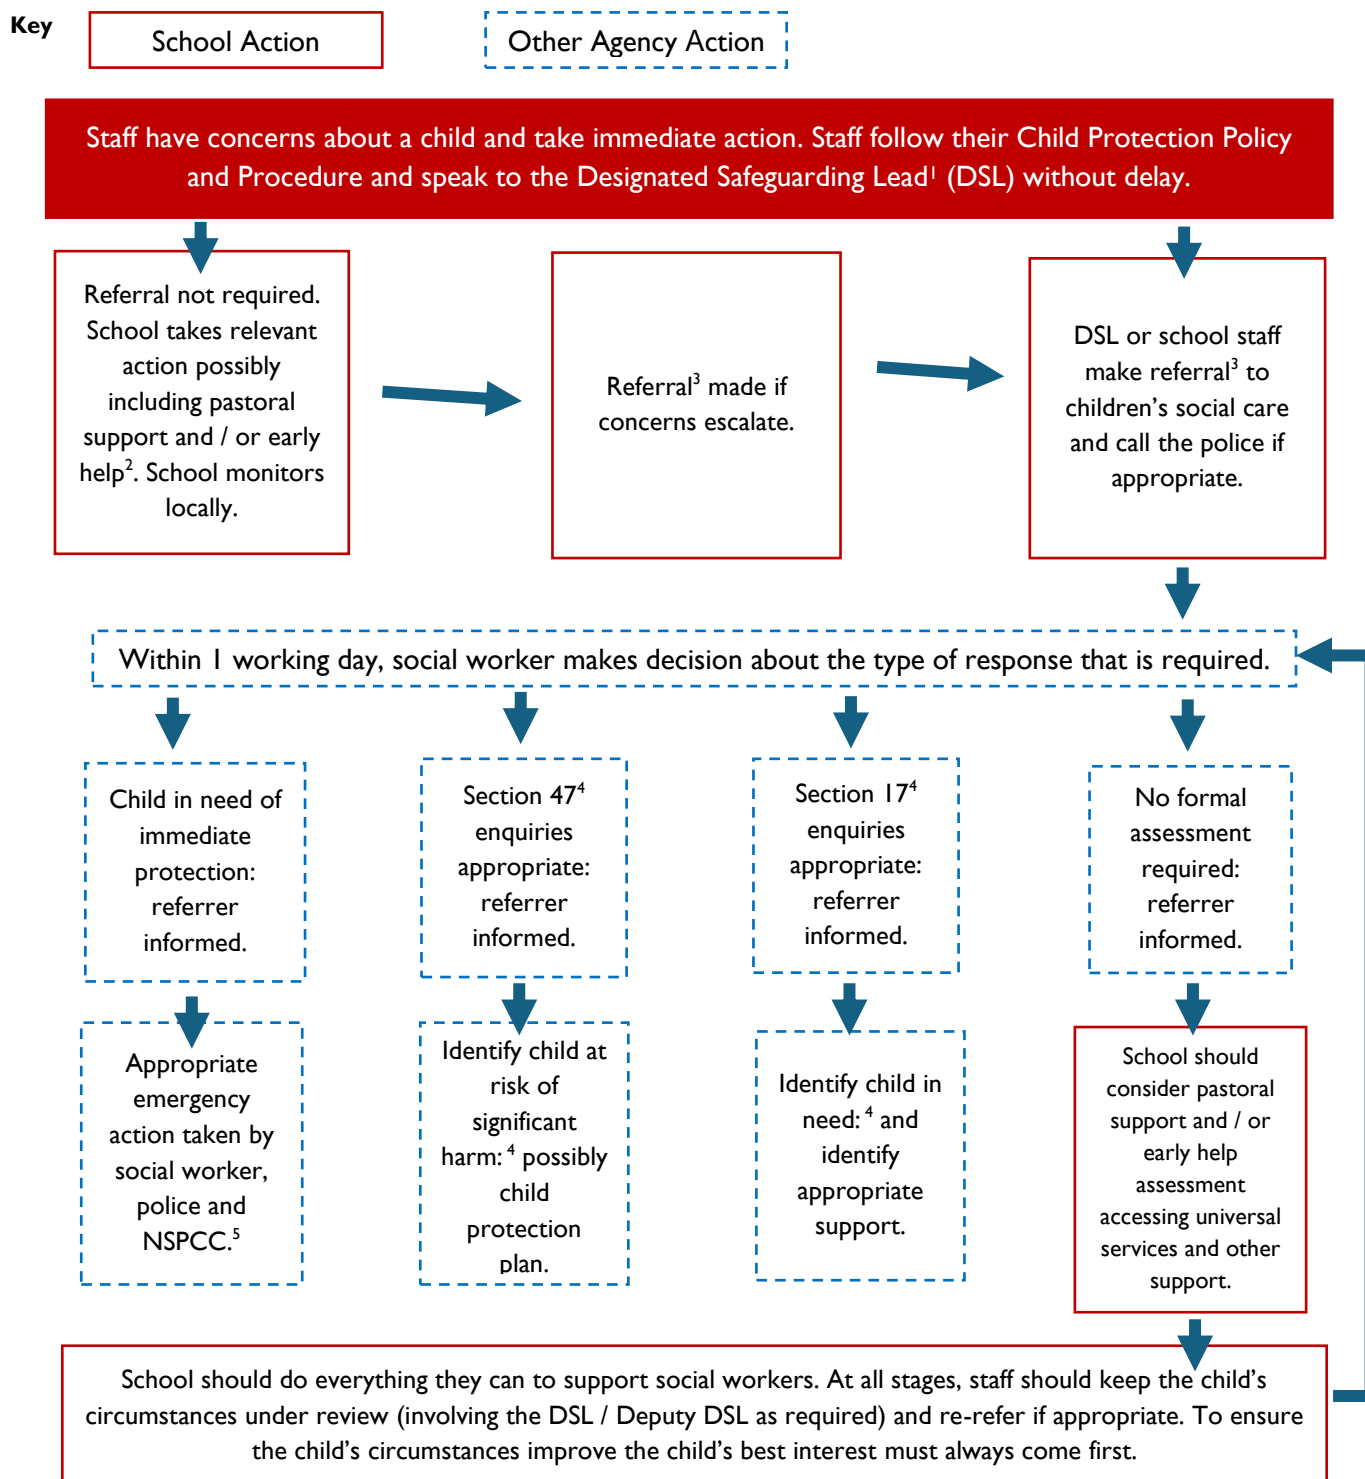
Key

School Action

Other Agency Action

Staff have concerns about a child and take immediate action. Staff follow their Child Protection Policy and Procedure and speak to the Designated Safeguarding Lead$^1$ (DSL) without delay.

Referral not required. School takes relevant action possibly including pastoral support and / or early help$^2$. School monitors locally.

Referral$^3$ made if concerns escalate.

DSL or school staff make referral$^3$ to children's social care and call the police if appropriate.

Within 1 working day, social worker makes decision about the type of response that is required.

Child in need of immediate protection: referrer informed.

Section 47$^4$ enquiries appropriate: referrer informed.

Section 17$^4$ enquiries appropriate: referrer informed.

No formal assessment required: referrer informed.

Appropriate emergency action taken by social worker, police and NSPCC.$^5$

Identify child at risk of significant harm: $^4$ possibly child protection plan.

Identify child in need: $^4$ and identify appropriate support.

School should consider pastoral support and / or early help assessment accessing universal services and other support.

School should do everything they can to support social workers. At all stages, staff should keep the child's circumstances under review (involving the DSL / Deputy DSL as required) and re-refer if appropriate. To ensure the child's circumstances improve the child's best interest must always come first.